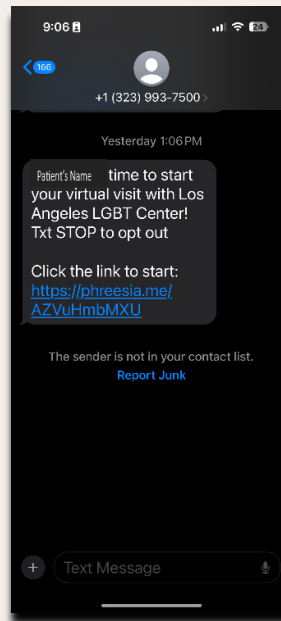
9:06

24

166

+1 (323) 993-7500

Yesterday 1:06 PM

Patient's Name time to start your virtual visit with Los Angeles LGBT Center! Txt STOP to opt out

Click the link to start: https://phreesia.me/AZVuHmbMXU

The sender is not in your contact list.

Report Junk

Text Message